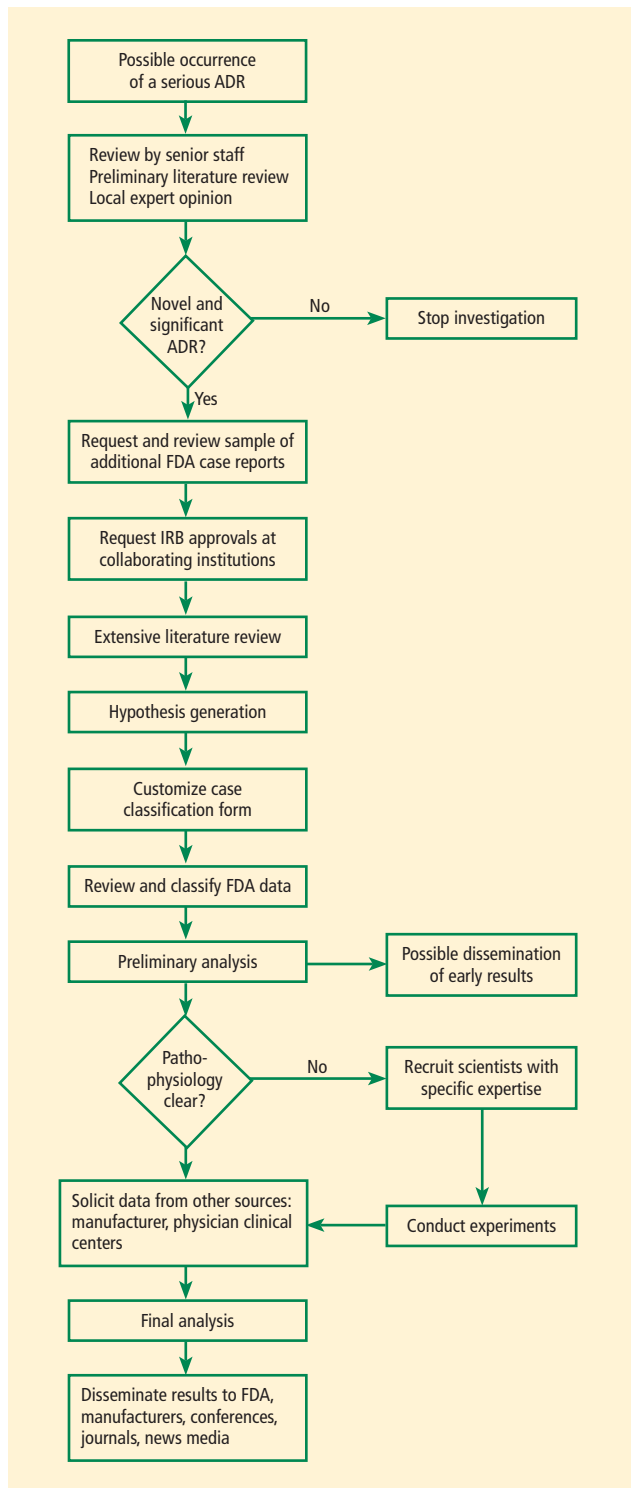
Possible occurrence of a serious ADR

Review by senior staff
Preliminary literature review
Local expert opinion

Novel and significant ADR?

No

Stop investigation

Yes

Request and review sample of additional FDA case reports

Request IRB approvals at collaborating institutions

Extensive literature review

Hypothesis generation

Customize case classification form

Review and classify FDA data

Preliminary analysis

Possible dissemination of early results

Patho-physiology clear?

No

Recruit scientists with specific expertise

Conduct experiments

Solicit data from other sources: manufacturer, physician clinical centers

Final analysis

Disseminate results to FDA, manufacturers, conferences, journals, news media